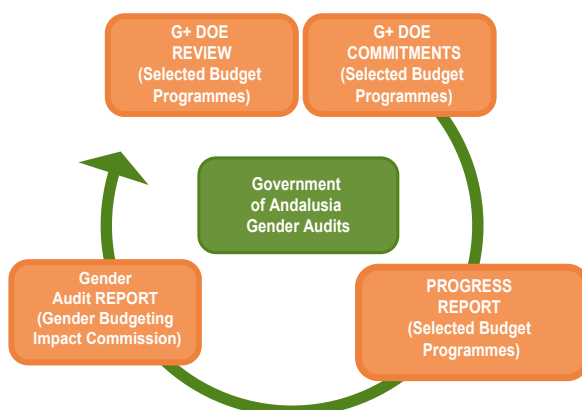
G+ DOE
REVIEW
(Selected Budget Programmes)

G+ DOE
COMMITMENTS
(Selected Budget Programmes)

Government of Andalusia Gender Audits

Gender Audit REPORT (Gender Budgeting Impact Commission)

PROGRESS REPORT (Selected Budget Programmes)